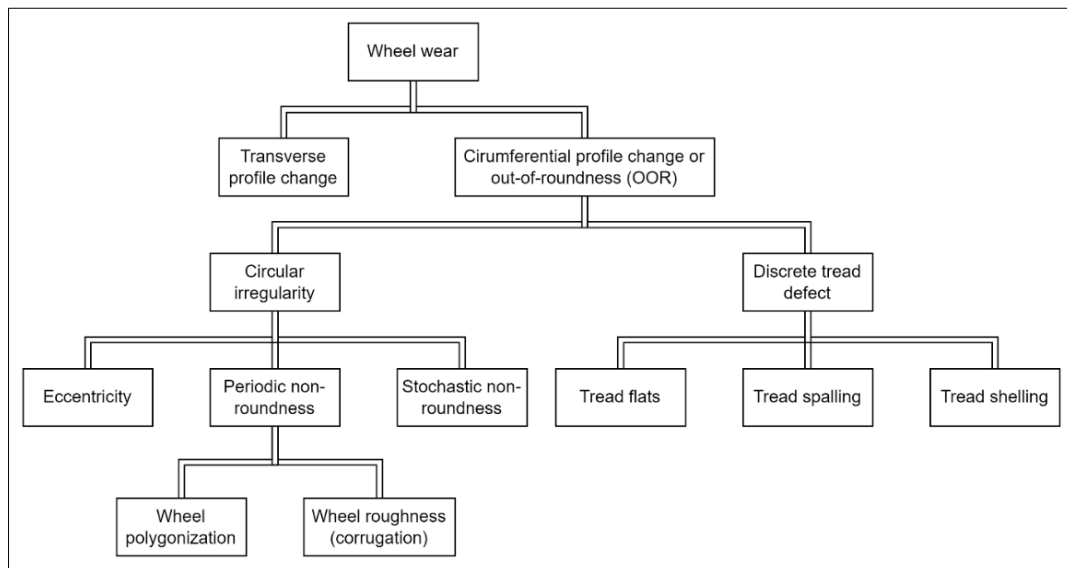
Wheel wear

Transverse profile change

Cirumferential profile change or out-of-roundness (OOR)

Circular irregularity

Discrete tread defect

Eccentricity

Periodic non-roundness

Stochastic non-roundness

Tread flats

Tread spalling

Tread shelling

Wheel polygonization

Wheel roughness (corrugation)